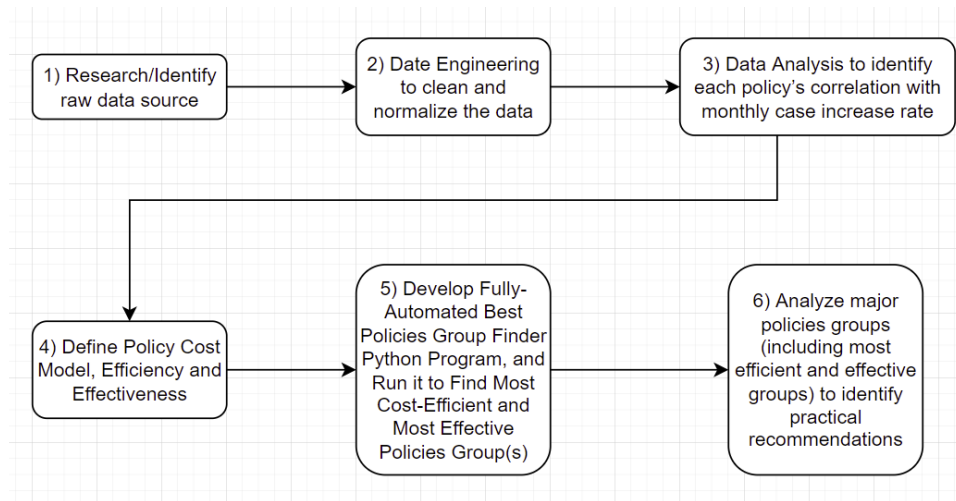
1) Research/Identify raw data source

2) Date Engineering to clean and normalize the data

3) Data Analysis to identify each policy's correlation with monthly case increase rate

4) Define Policy Cost Model, Efficiency and Effectiveness

5) Develop Fully-Automated Best Policies Group Finder Python Program, and Run it to Find Most Cost-Efficient and Most Effective Policies Group(s)

6) Analyze major policies groups (including most efficient and effective groups) to identify practical recommendations